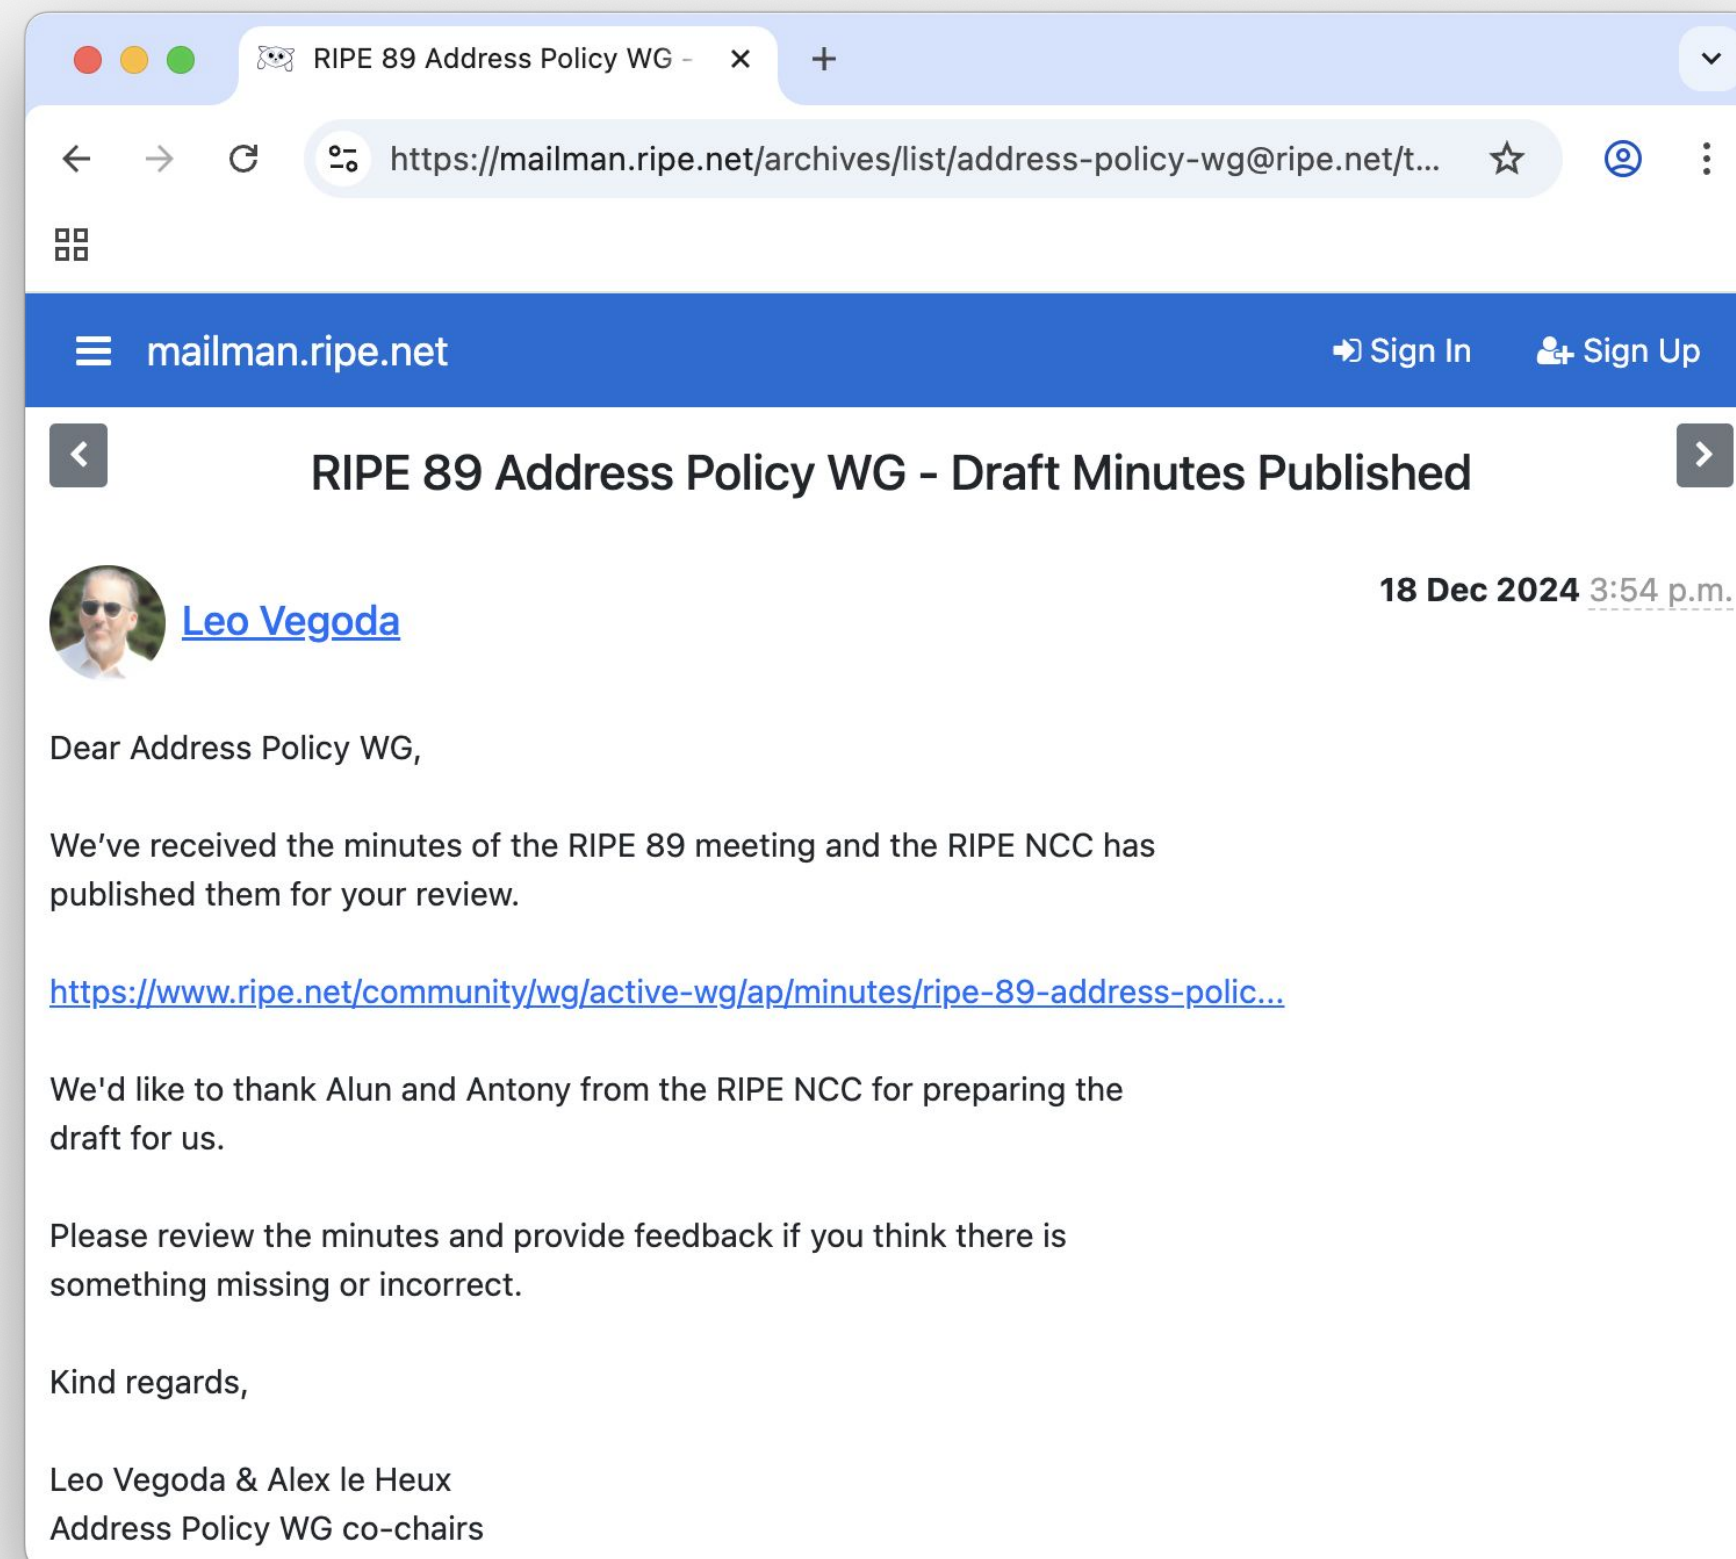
RIPE 89 Address Policy WG -

https://mailman.ripe.net/archives/list/address-policy-wg@ripe.net/t...

mailman.ripe.net

Sign In

Sign Up

RIPE 89 Address Policy WG - Draft Minutes Published

Leo Vegoda

18 Dec 2024 3:54 p.m.

Dear Address Policy WG,

We’ve received the minutes of the RIPE 89 meeting and the RIPE NCC has published them for your review.

https://www.ripe.net/community/wg/active-wg/ap/minutes/ripe-89-address-polic...

We'd like to thank Alun and Antony from the RIPE NCC for preparing the draft for us.

Please review the minutes and provide feedback if you think there is something missing or incorrect.

Kind regards,

Leo Vegoda & Alex le Heux
Address Policy WG co-chairs